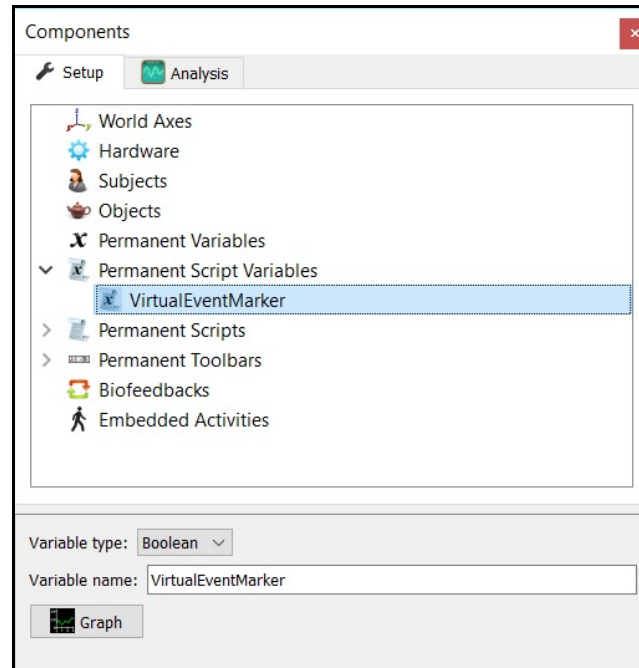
Components

Setup
Analysis

World Axes
Hardware
Subjects
Objects
Permanent Variables
Permanent Script Variables
VirtualEventMarker
Permanent Scripts
Permanent Toolbars
Biofeedbacks
Embedded Activities

Variable type: Boolean
Variable name: VirtualEventMarker
Graph